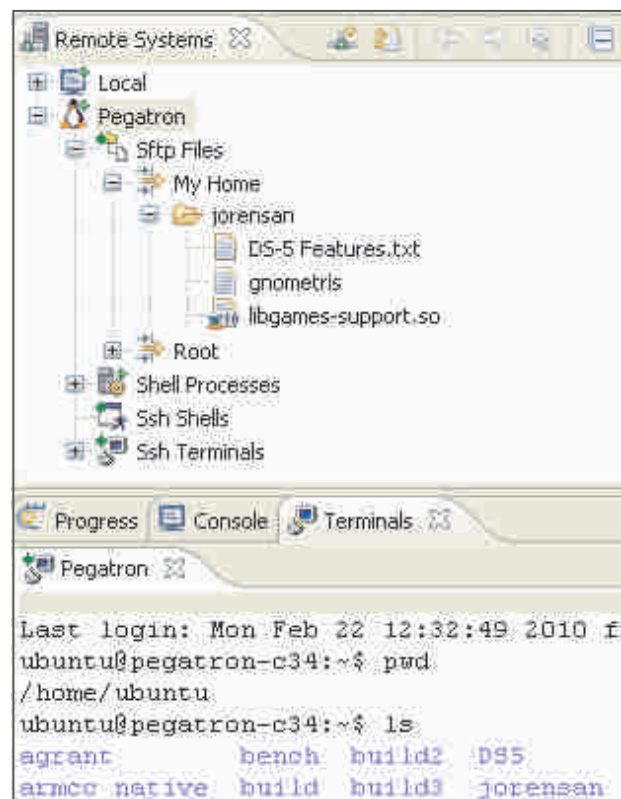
Remote Systems

Local

Pegatron

Sftp Files

My Home

jorensan

DS-5 Features.txt

gnometris

libgames-support.so

Root

Shell Processes

Ssh Shells

Ssh Terminals

Progress Console Terminals

Pegatron

Last login: Mon Feb 22 12:32:49 2010 f
ubuntu@pegatron-c34:~$ pwd
/home/ubuntu
ubuntu@pegatron-c34:~$ ls
agrant bench build2 DS5
armcc_native build build3 jorensan